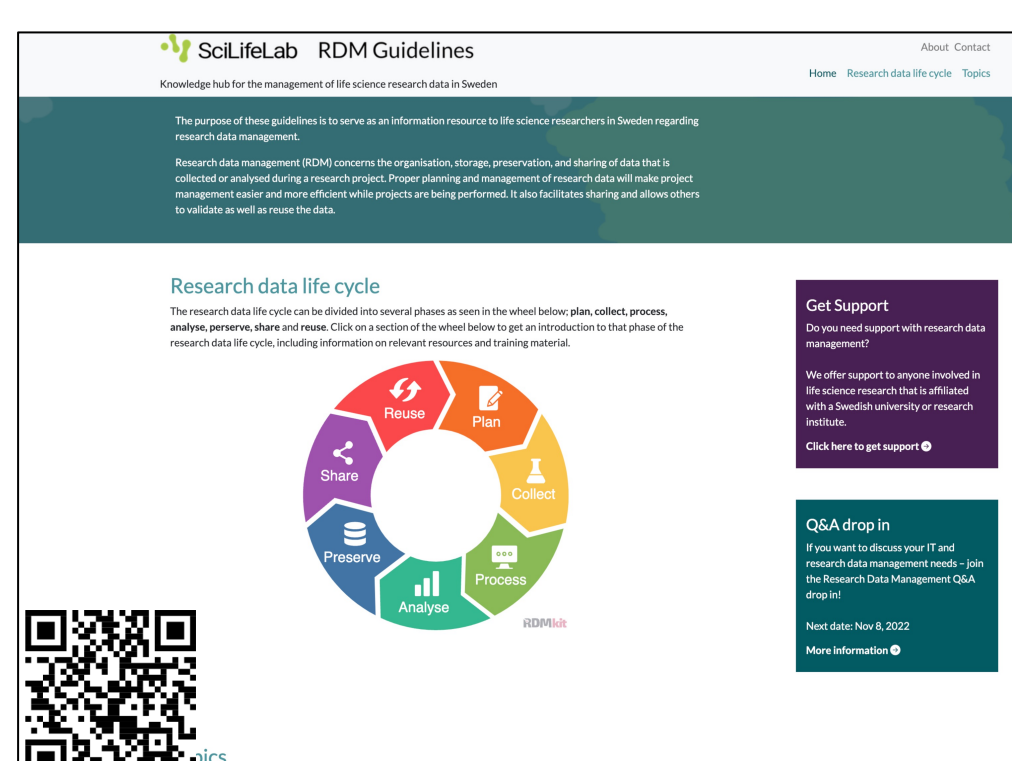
SciLifeLab RDM Guidelines

Knowledge hub for the management of life science research data in Sweden

About Contact

Home Research data life cycle Topics

The purpose of these guidelines is to serve as an information resource to life science researchers in Sweden regarding research data management.

Research data management (RDM) concerns the organisation, storage, preservation, and sharing of data that is collected or analysed during a research project. Proper planning and management of research data will make project management easier and more efficient while projects are being performed. It also facilitates sharing and allows others to validate as well as reuse the data.

Research data life cycle

The research data life cycle can be divided into several phases as seen in the wheel below; **plan, collect, process, analyse, perserve, share** and **reuse**. Click on a section of the wheel below to get an introduction to that phase of the research data life cycle, including information on relevant resources and training material.

Reuse
Plan
Collect
Process
Analyse
Preserve
Share

RDMkit

Get Support
Do you need support with research data management?

We offer support to anyone involved in life science research that is affiliated with a Swedish university or research institute.

Click here to get support

Q&A drop in
If you want to discuss your IT and research data management needs – join the Research Data Management Q&A drop in!

Next date: Nov 8, 2022

More information

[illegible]pics